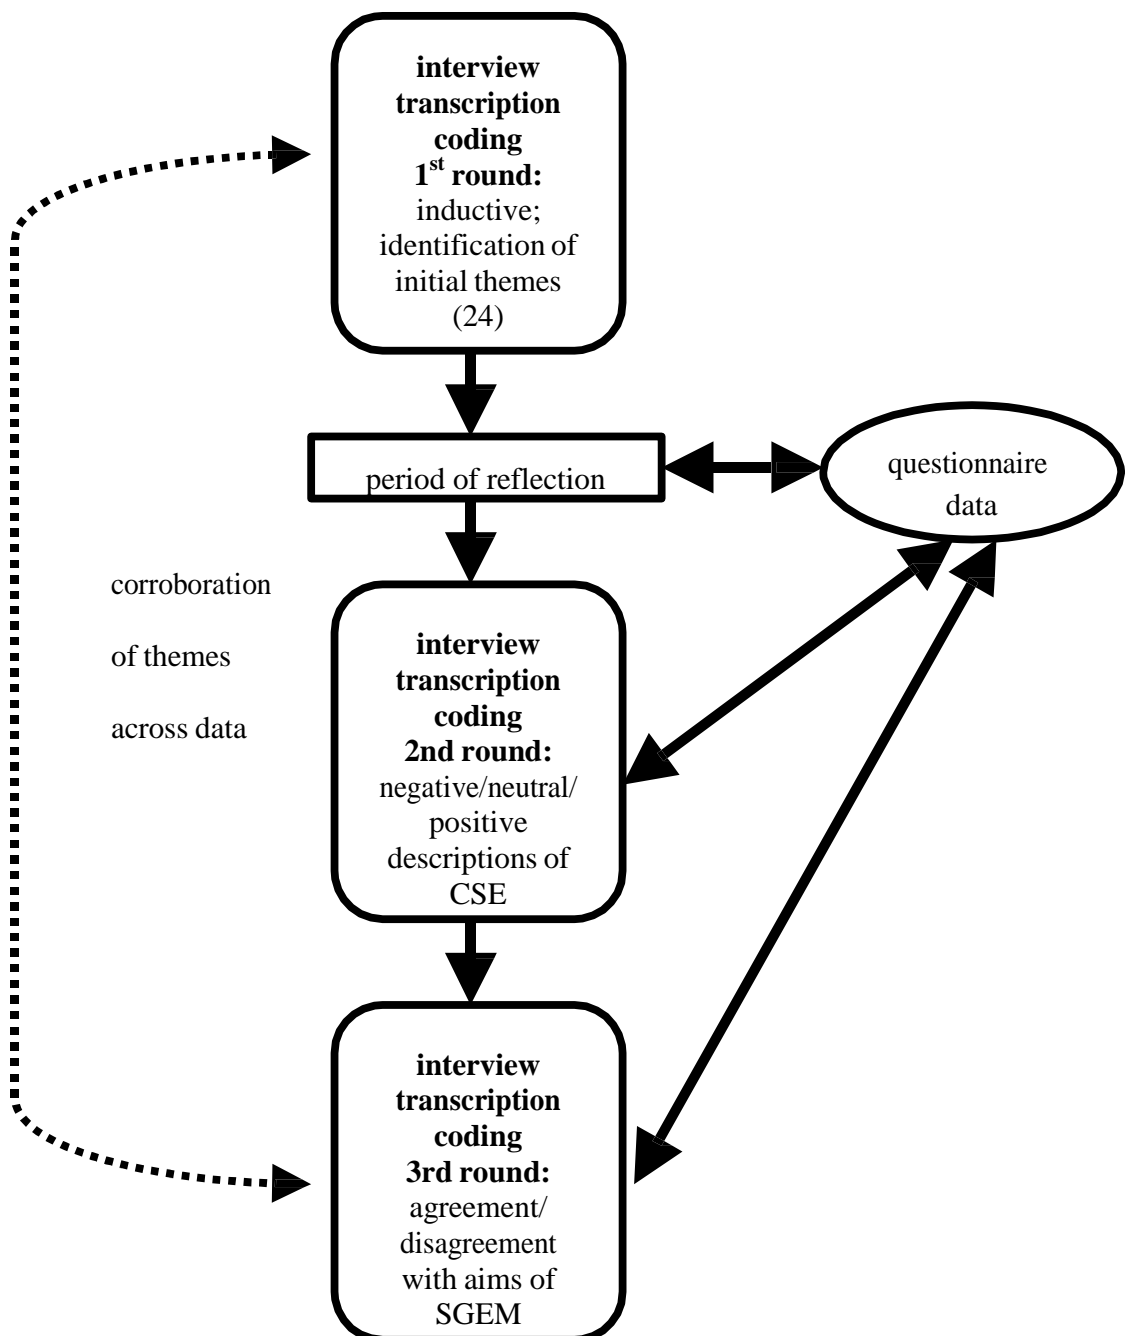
**interview transcription coding $1^{st}$ round:**
inductive; identification of initial themes (24)

period of reflection

questionnaire data

corroboration

of themes

across data

**interview transcription coding 2nd round:**
negative/neutral/ positive descriptions of CSE

**interview transcription coding 3rd round:**
agreement/ disagreement with aims of SGEM